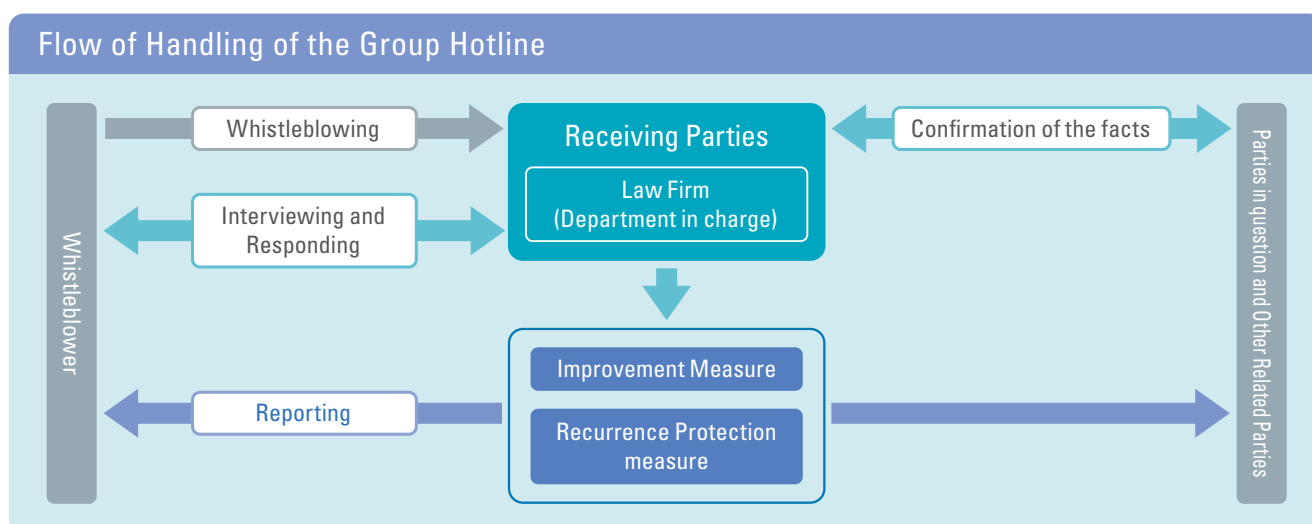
Flow of Handling of the Group Hotline

Whistleblower

Whistleblowing

Interviewing and Responding

Reporting

Receiving Parties

Law Firm
(Department in charge)

Improvement Measure

Recurrence Protection measure

Confirmation of the facts

Parties in question and Other Related Parties